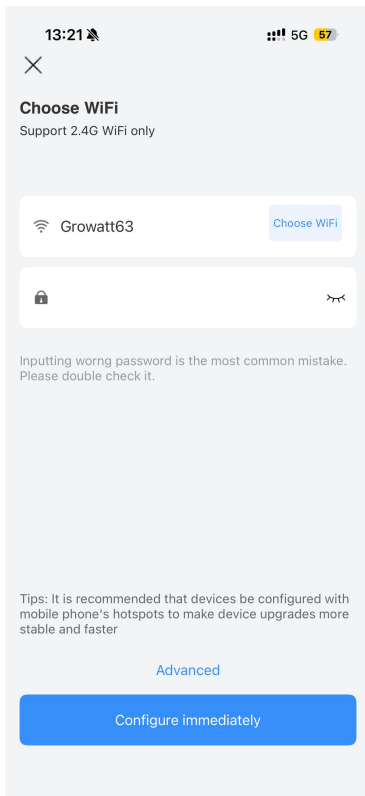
13:21

5G 57

Choose WiFi
Support 2.4G WiFi only

Growatt63
Choose WiFi

Inputting worng password is the most common mistake. Please double check it.

Tips: It is recommended that devices be configured with mobile phone's hotspots to make device upgrades more stable and faster

Advanced

Configure immediately